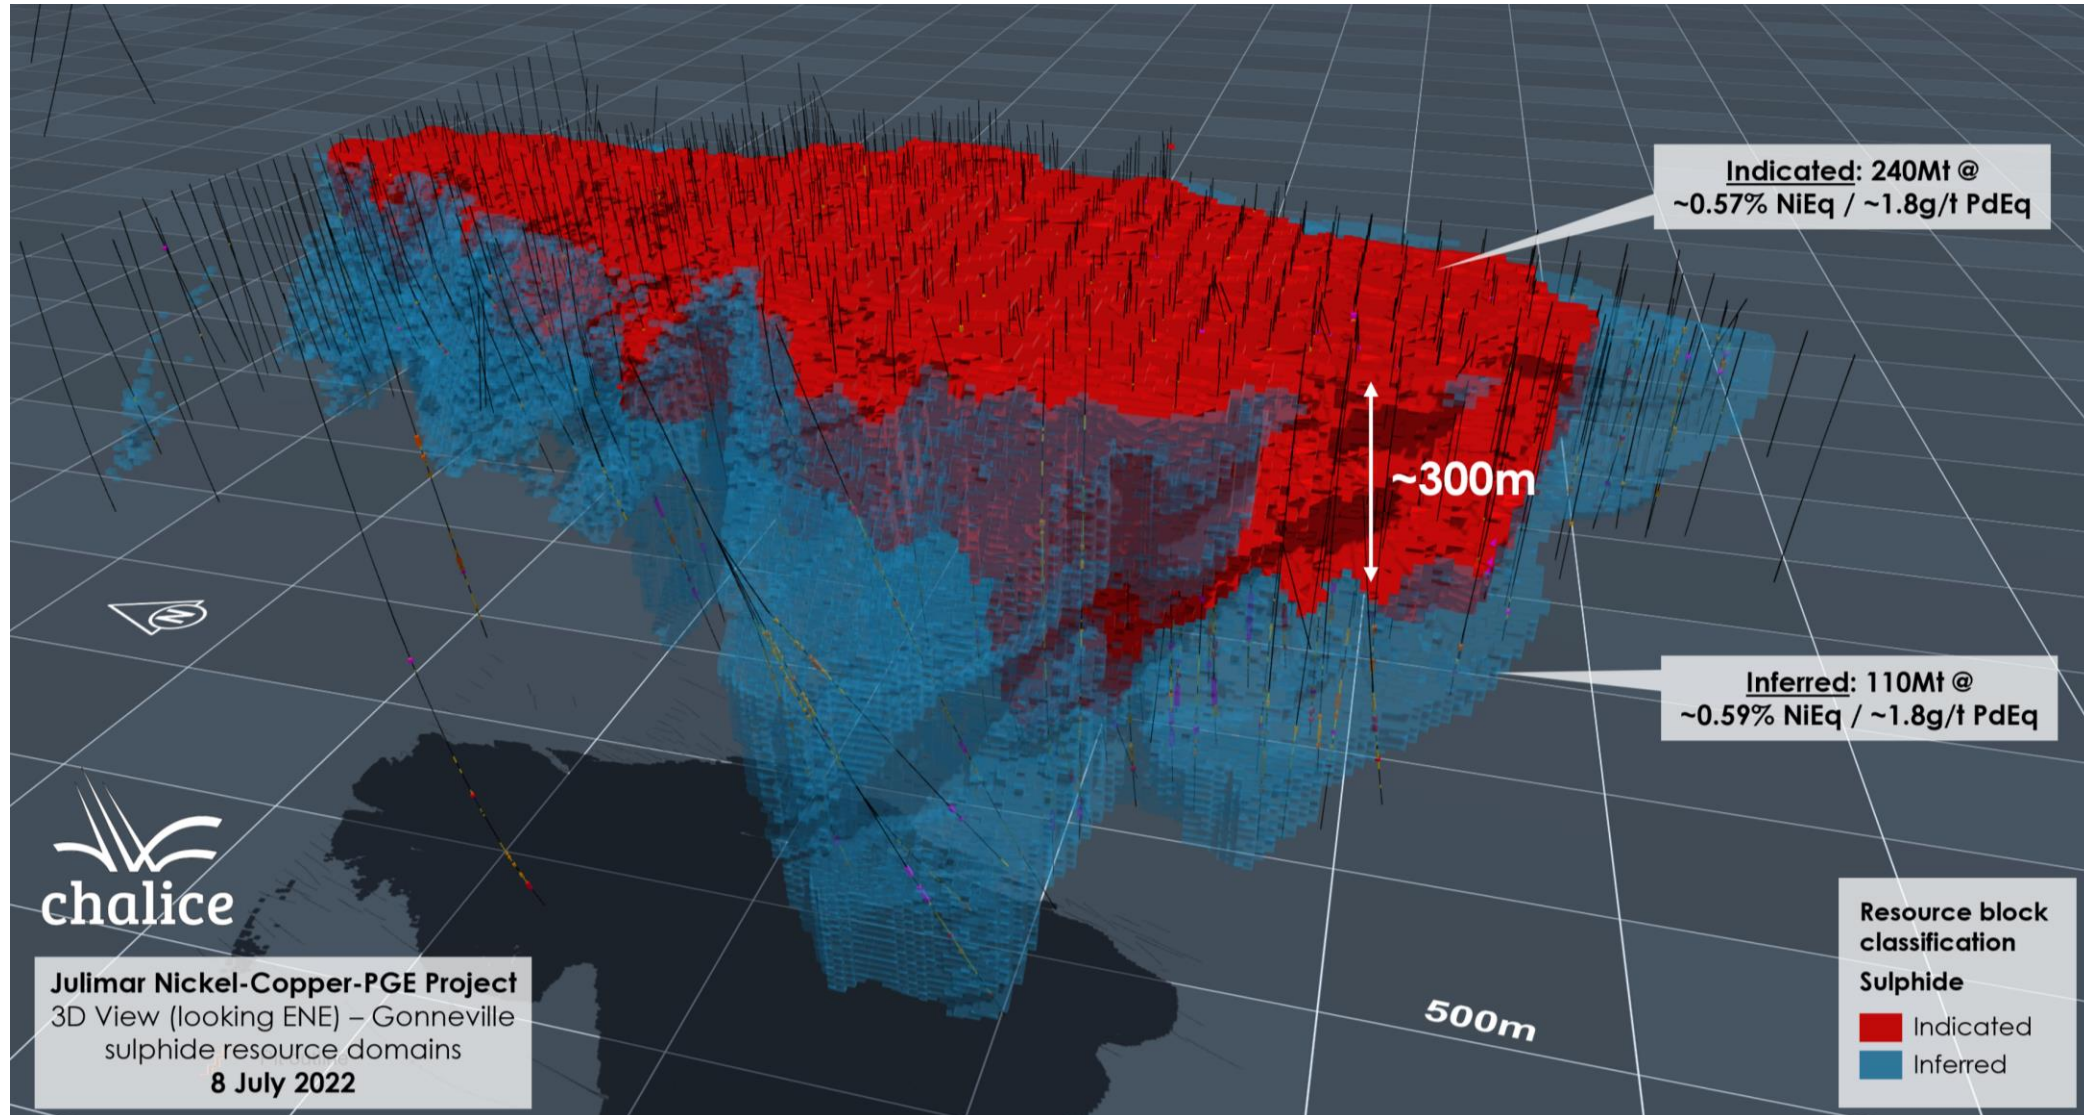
Indicated: 240Mt @ ~0.57% NiEq / ~1.8g/t PdEq

~300m

Inferred: 110Mt @ ~0.59% NiEq / ~1.8g/t PdEq

chalice

Julimar Nickel-Copper-PGE Project
3D View (looking ENE) – Gonneville sulphide resource domains
8 July 2022

500m

Resource block classification
Sulphide
Indicated
Inferred